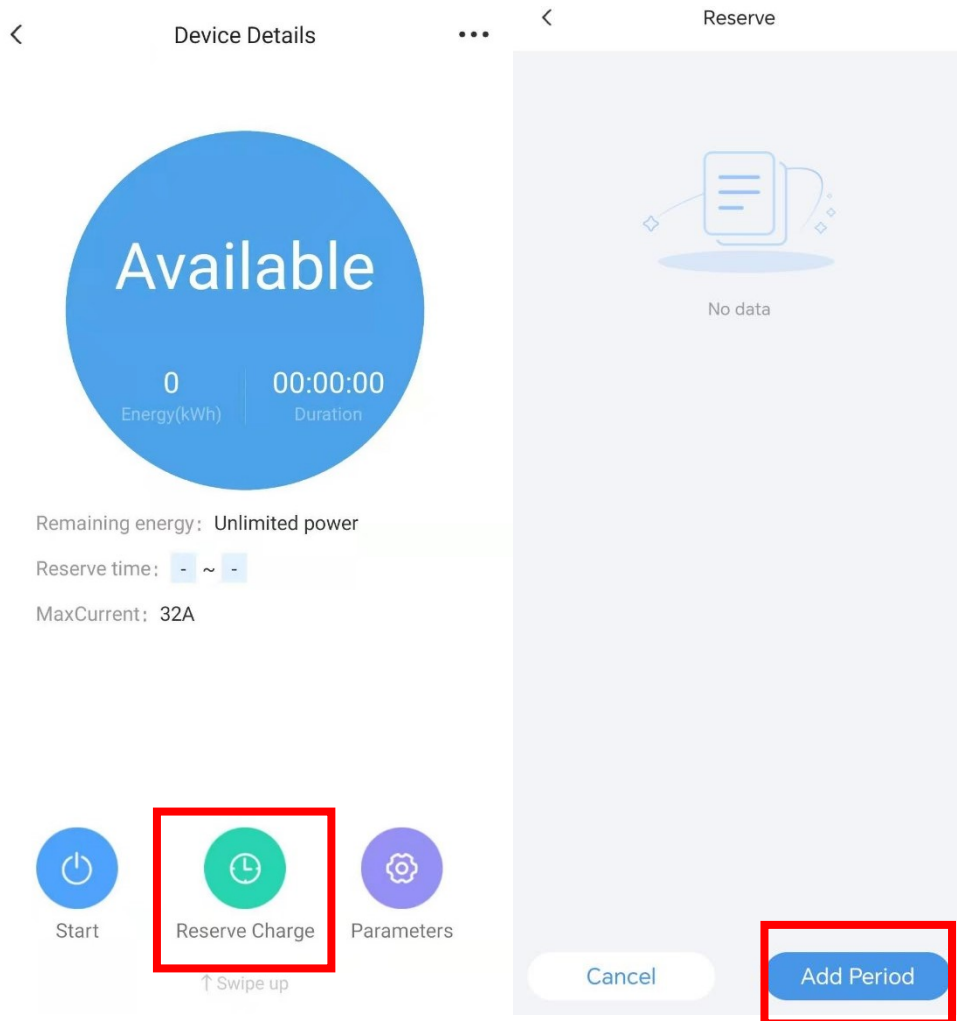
<

Device Details

•••

Available

0
Energy(kWh)

00:00:00
Duration

Remaining energy: Unlimited power

Reserve time: - ~ -

MaxCurrent: 32A

Start

Reserve Charge

Parameters

↑ Swipe up

<

Reserve

No data

Cancel

Add Period